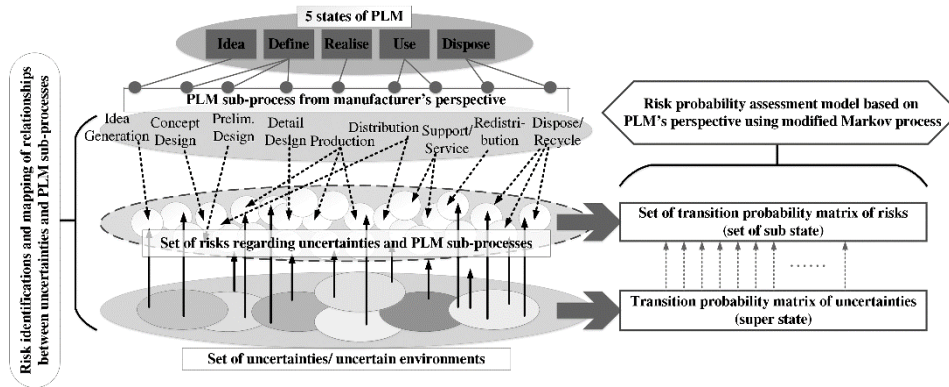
Risk identifications and mapping of relationships between uncertainties and PLM sub-processes

5 states of PLM

Idea

Define

Realise

Use

Dispose

PLM sub-process from manufacturer's perspective

Idea Generation

Concept Design

Prelim. Design

Detail Design

Production

Distribution

Support/ Service

Redistribution

Dispose/ Recycle

Set of risks regarding uncertainties and PLM sub-processes

Set of uncertainties/ uncertain environments

Risk probability assessment model based on PLM's perspective using modified Markov process

Set of transition probability matrix of risks (set of sub state)

......

Transition probability matrix of uncertainties (super state)